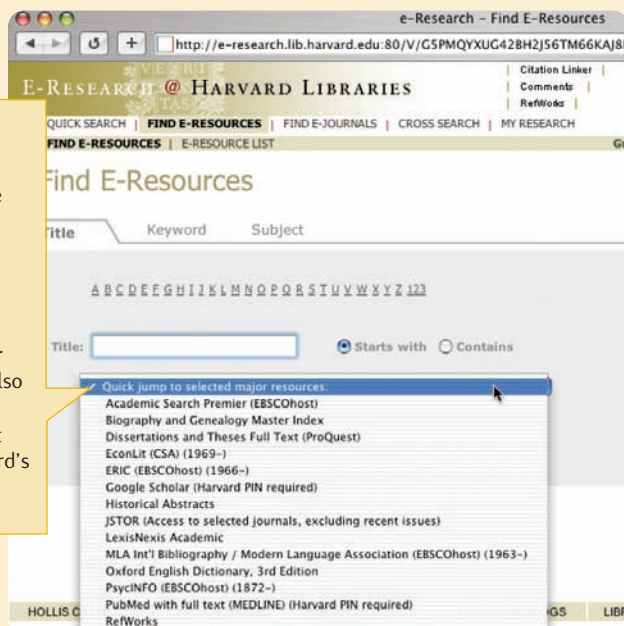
e-Research - Find E-Resources

http://e-research.lib.harvard.edu:80/V/G5PMQYXUG42BH2J56TM66KAJ8

E-RESEARCH @ HARVARD LIBRARIES

Citation Linker | Comments | RefWorks |

QUICK SEARCH | FIND E-RESOURCES | FIND E-JOURNALS | CROSS SEARCH | MY RESEARCH

FIND E-RESOURCES | E-RESOURCE LIST

Find E-Resources

Title Keyword Subject

A B C D E F G H I J K L M N O P Q R S T U V W X Y Z 123

Title: Starts with Contains

Quick jump to selected major resources:
Academic Search Premier (EBSCOhost)
Biography and Genealogy Master Index
Dissertations and Theses Full Text (ProQuest)
EconLit (CSA) (1969-)
ERIC (EBSCOhost) (1966-)
Google Scholar (Harvard PIN required)
Historical Abstracts
JSTOR (Access to selected journals, excluding recent issues)
LexisNexis Academic
MLA Int'l Bibliography / Modern Language Association (EBSCOhost) (1963-)
Oxford English Dictionary, 3rd Edition
PsycINFO (EBSCOhost) (1872-)
PubMed with full text (MEDLINE) (Harvard PIN required)
RefWorks

e

lso

t

rd's

HOLLIS C

GS LIBR